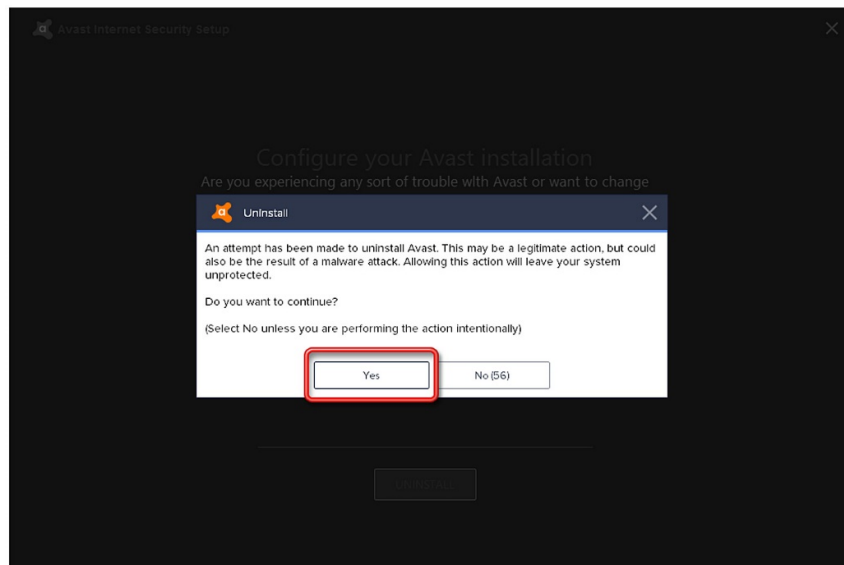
Avast Internet Security Setup

Configure your Avast installation

Are you experiencing any sort of trouble with Avast or want to change

Uninstall

An attempt has been made to uninstall Avast. This may be a legitimate action, but could also be the result of a malware attack. Allowing this action will leave your system unprotected.

Do you want to continue?

(Select No unless you are performing the action intentionally)

Yes

No (56)

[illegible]